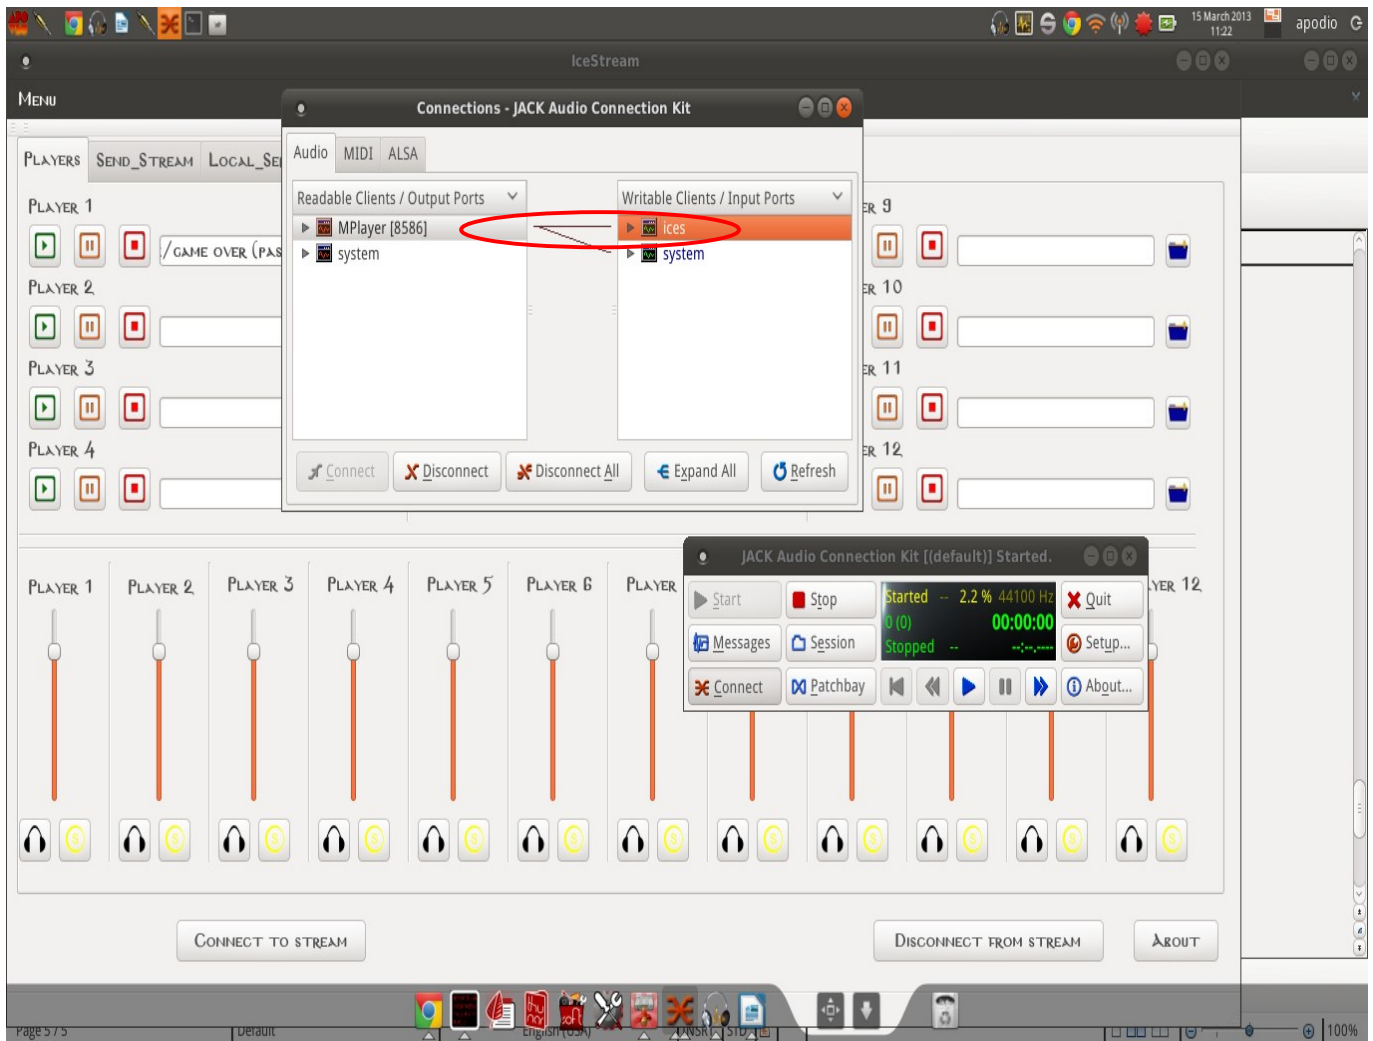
15 March 2013 11:22 apodio

IceStream

Menu

Players Send_Stream Local_Se

Player 1
/game over (pas
Player 2
Player 3
Player 4

Connections - JACK Audio Connection Kit

Audio MIDI ALSA

Readable Clients / Output Ports
MPlayer [8586]
system

Writable Clients / Input Ports
ices
system

Connect Disconnect Disconnect All Expand All Refresh

er 9
er 10
er 11
er 12

Player 1 Player 2 Player 3 Player 4 Player 5 Player 6 Player

JACK Audio Connection Kit [(default)] Started.

Start Stop Started -- 2.2 % 44100 Hz 0 (0) 00:00:00 Stopped -- --:--.---- Quit
Messages Session Setup...
Connect Patchbay About...

yer 12

Connect to stream

Disconnect from stream

About

Page 5 / 5 Default English (USA) INSRT STD 100%